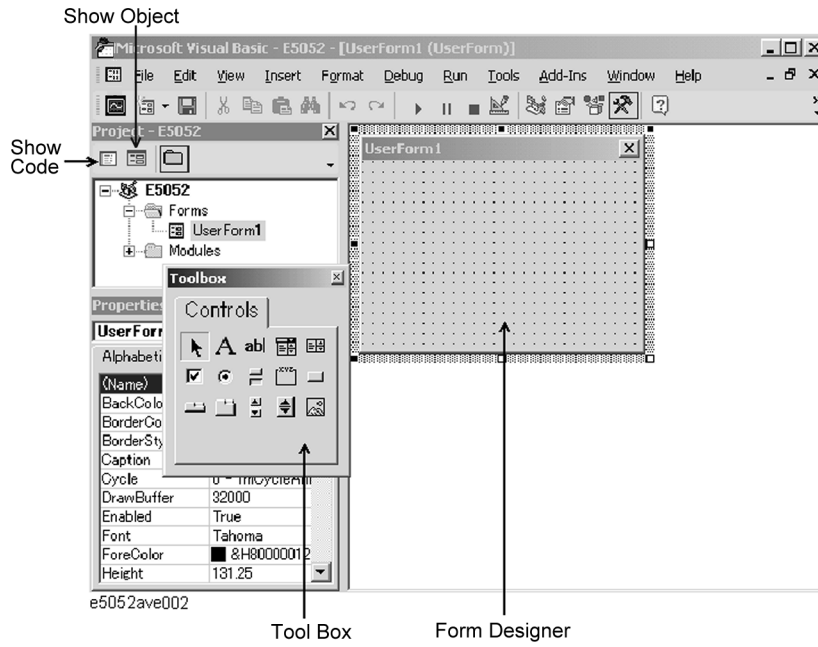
Show Object

Microsoft Visual Basic - E5052 - [UserForm1 (UserForm)]

File Edit View Insert Format Debug Run Tools Add-Ins Window Help

Show Code

Project - E5052

E5052
Forms
UserForm1
Modules

UserForm1

Toolbox

Controls

Properties
UserForm
Alphabeti

| (Name) | |
|---|---|
| BackColo | |
| BorderCo | |
| BorderSty | |
| Caption | |
| Cycle | 0 - fmCycleAll |
| DrawBuffer | 32000 |
| Enabled | True |
| Font | Tahoma |
| ForeColor | &H80000012 |
| Height | 131.25 |

e5052ave002

Tool Box

Form Designer